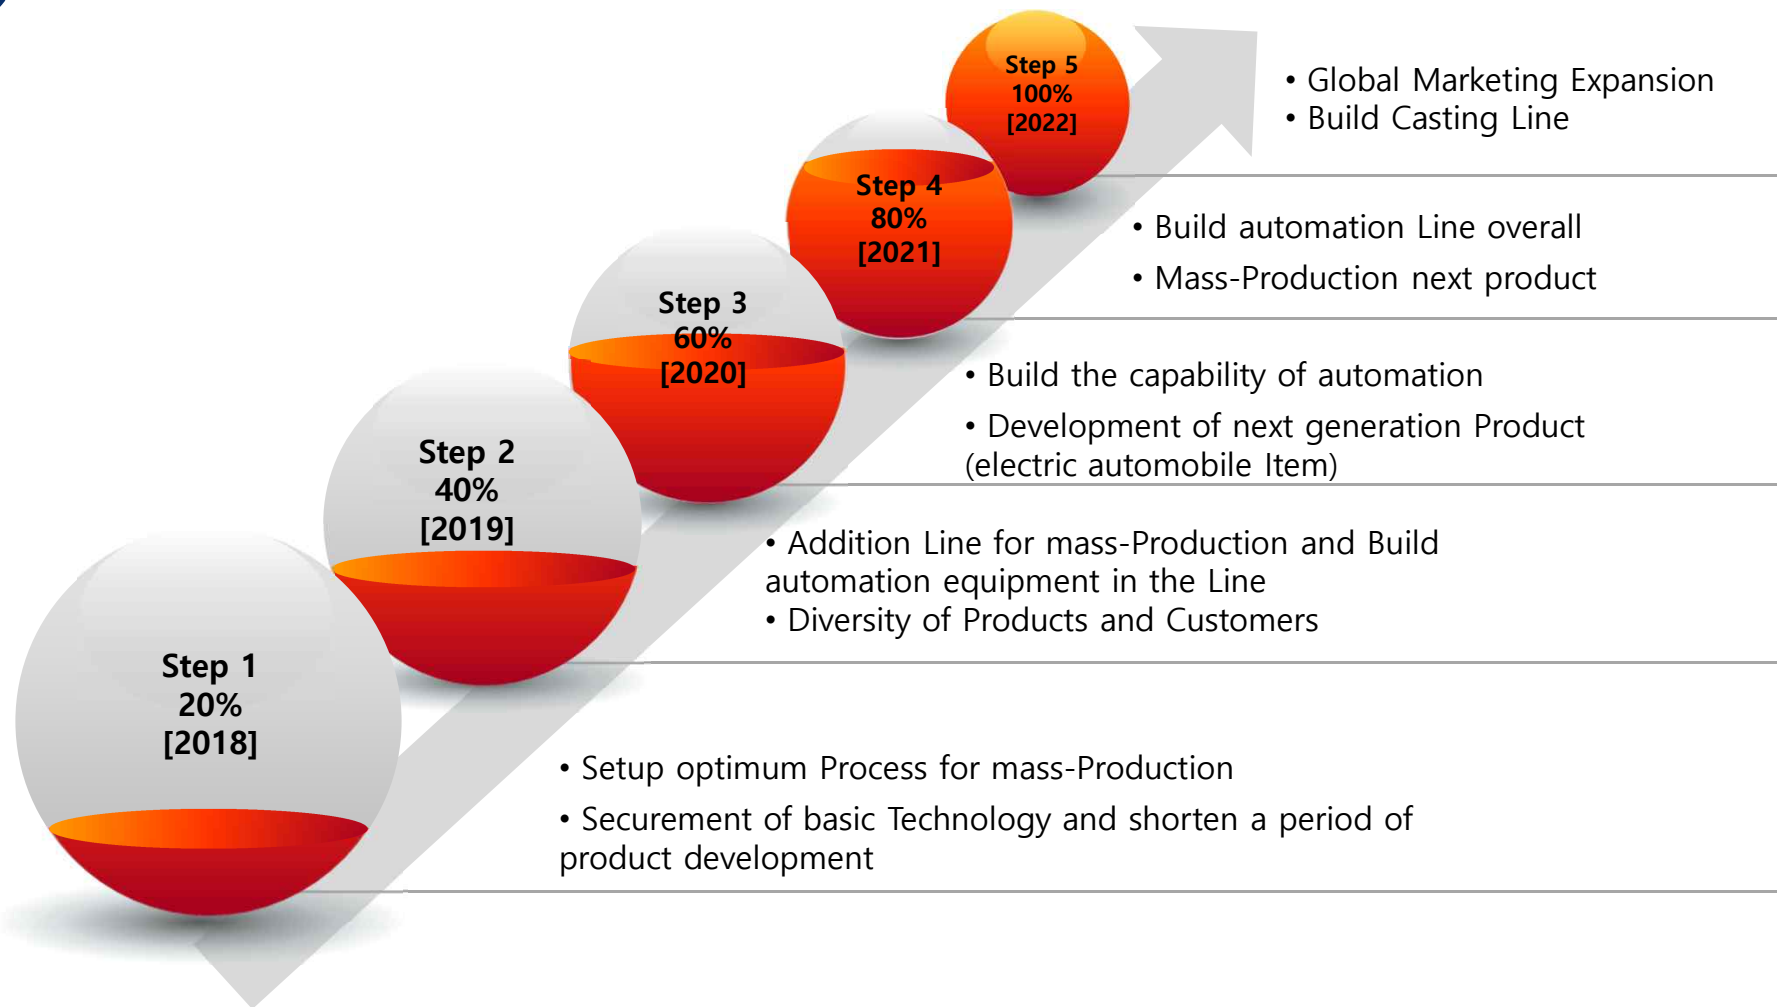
Step 5
100%
[2022]

• Global Marketing Expansion
• Build Casting Line

Step 4
80%
[2021]

• Build automation Line overall
• Mass-Production next product

Step 3
60%
[2020]

• Build the capability of automation
• Development of next generation Product (electric automobile Item)

Step 2
40%
[2019]

• Addition Line for mass-Production and Build automation equipment in the Line
• Diversity of Products and Customers

Step 1
20%
[2018]

• Setup optimum Process for mass-Production
• Securement of basic Technology and shorten a period of product development